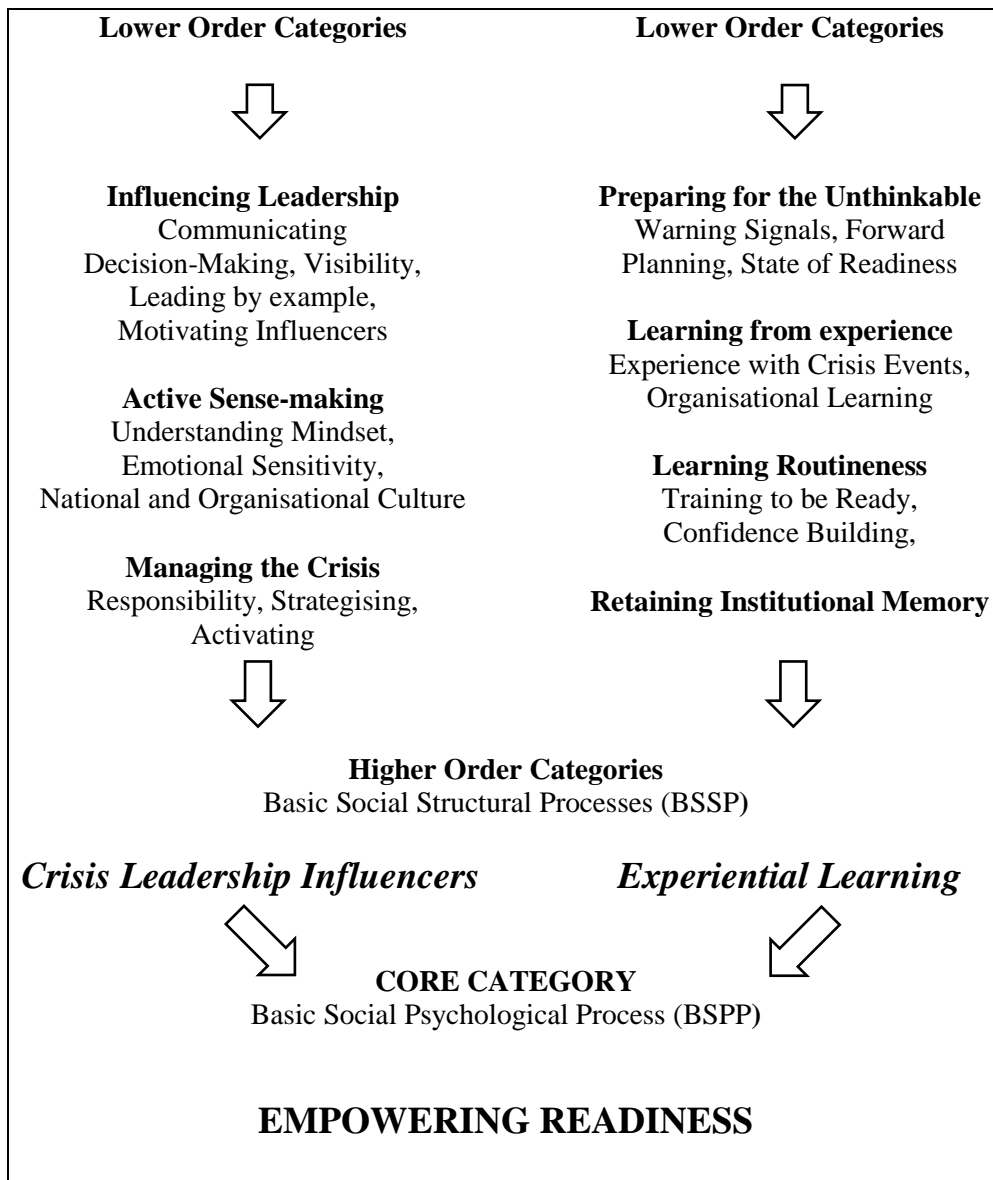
Lower Order Categories

Influencing Leadership
Communicating Decision-Making, Visibility, Leading by example, Motivating Influencers

Active Sense-making
Understanding Mindset, Emotional Sensitivity, National and Organisational Culture

Managing the Crisis
Responsibility, Strategising, Activating

Lower Order Categories

Preparing for the Unthinkable
Warning Signals, Forward Planning, State of Readiness

Learning from experience
Experience with Crisis Events, Organisational Learning

Learning Routineness
Training to be Ready, Confidence Building,

Retaining Institutional Memory

Higher Order Categories
Basic Social Structural Processes (BSSP)

Crisis Leadership Influencers

Experiential Learning

CORE CATEGORY
Basic Social Psychological Process (BSPP)

EMPOWERING READINESS